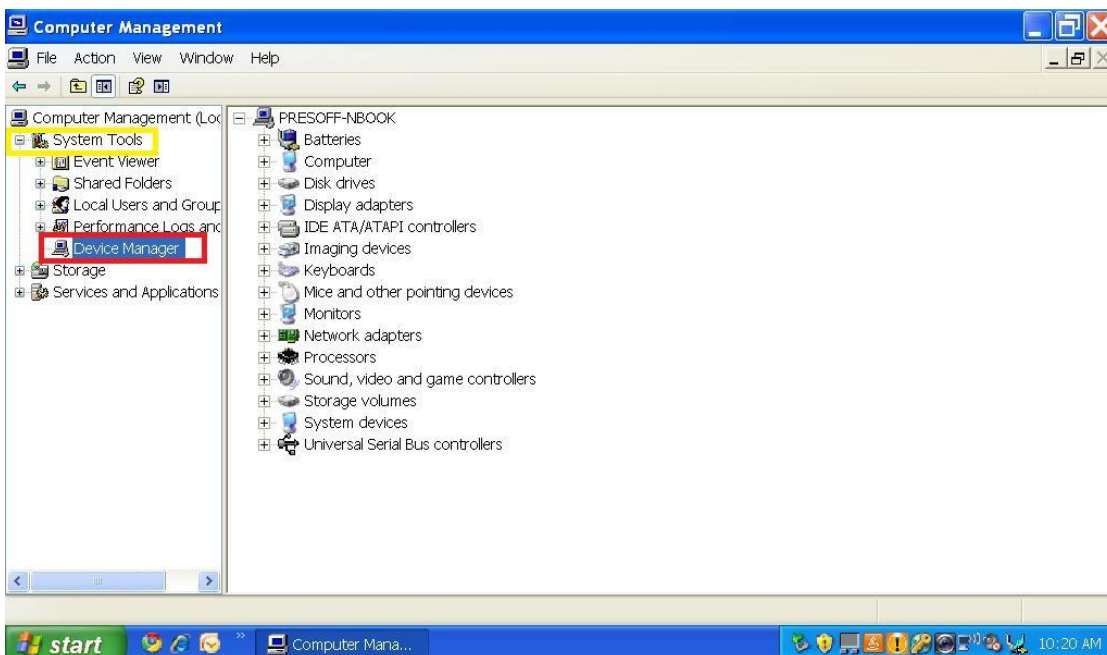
Computer Management

File Action View Window Help

Computer Management (Loc
System Tools
Event Viewer
Shared Folders
Local Users and Group
Performance Logs anc
Device Manager
Storage
Services and Applications

PRESOFF-NBOOK
Batteries
Computer
Disk drives
Display adapters
IDE ATA/ATAPI controllers
Imaging devices
Keyboards
Mice and other pointing devices
Monitors
Network adapters
Processors
Sound, video and game controllers
Storage volumes
System devices
Universal Serial Bus controllers

start
Computer Mana...
10:20 AM